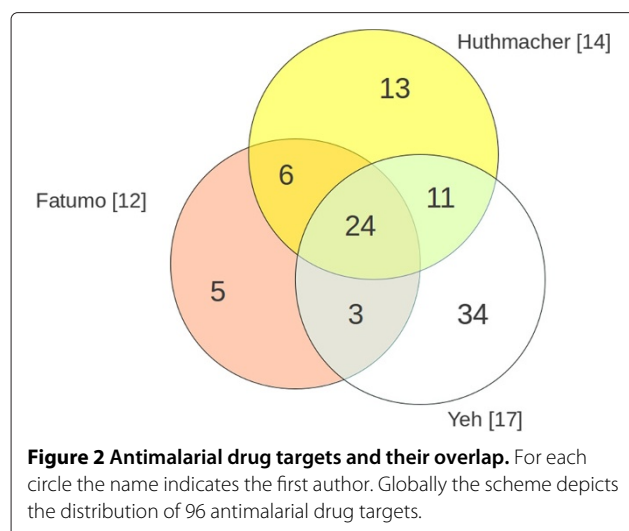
Huthmacher [14]

13

Fatumo [12]

6

11

24

5

3

34

Yeh [17]

**Figure 2 Antimalarial drug targets and their overlap.** For each circle the name indicates the first author. Globally the scheme depicts the distribution of 96 antimalarial drug targets.